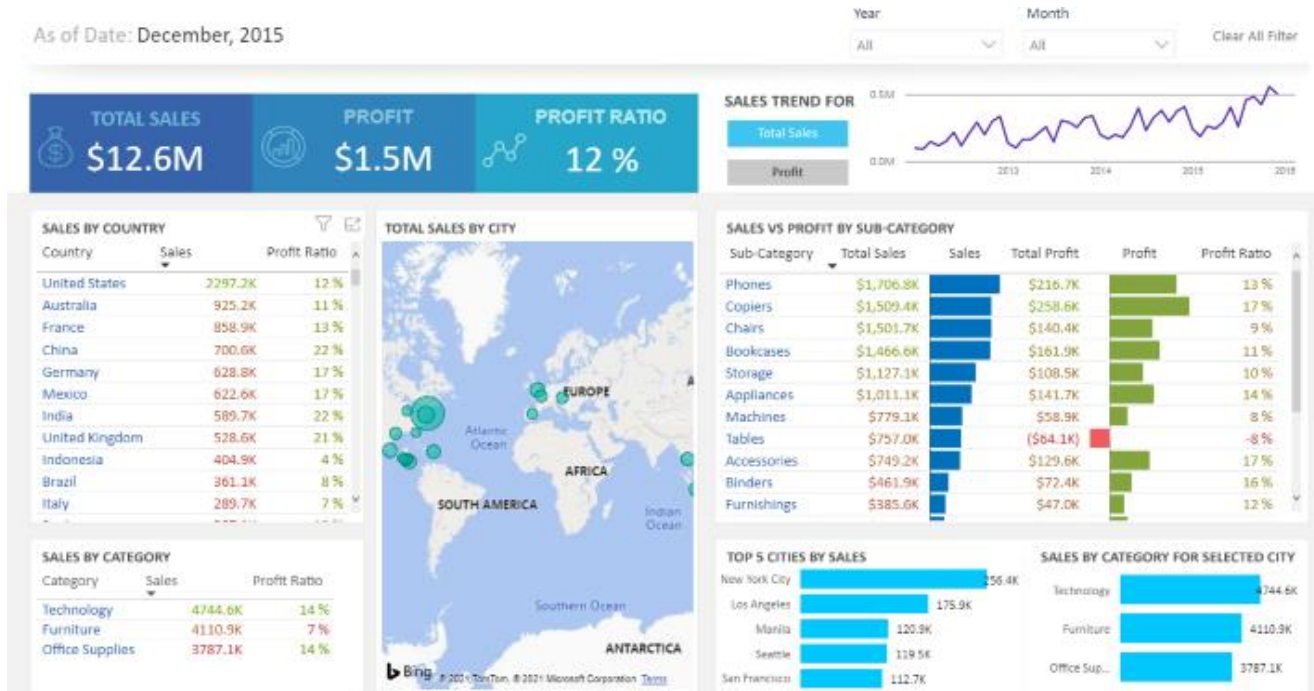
As of Date: December, 2015

Year
All

Month
All

Clear All Filter

TOTAL SALES
$12.6M

PROFIT
$1.5M

PROFIT RATIO
12 %

SALES TREND FOR
Total Sales
Profit

0.5M
0.0M
2013 2014 2015 2016

SALES BY COUNTRY

| Country | Sales | Profit Ratio |
|---|---|---|
| United States | 2297.2K | 12 % |
| Australia | 925.2K | 11 % |
| France | 858.9K | 13 % |
| China | 700.6K | 22 % |
| Germany | 628.8K | 17 % |
| Mexico | 622.6K | 17 % |
| India | 589.7K | 22 % |
| United Kingdom | 528.6K | 21 % |
| Indonesia | 404.9K | 4 % |
| Brazil | 361.1K | 8 % |
| Italy | 289.7K | 7 % |

TOTAL SALES BY CITY

EUROPE
Atlantic Ocean
AFRICA
SOUTH AMERICA
Indian Ocean
Southern Ocean
ANTARCTICA
Bing © 2021 TomTom, © 2021 Microsoft Corporation Terms

SALES VS PROFIT BY SUB-CATEGORY

| Sub-Category | Total Sales | Sales | Total Profit | Profit | Profit Ratio |
|---|---|---|---|---|---|
| Phones | $1,706.8K | | $216.7K | | 13 % |
| Copiers | $1,509.4K | | $258.6K | | 17 % |
| Chairs | $1,501.7K | | $140.4K | | 9 % |
| Bookcases | $1,466.6K | | $161.9K | | 11 % |
| Storage | $1,127.1K | | $108.5K | | 10 % |
| Appliances | $1,011.1K | | $141.7K | | 14 % |
| Machines | $779.1K | | $58.9K | | 8 % |
| Tables | $757.0K | | ($64.1K) | | -8 % |
| Accessories | $749.2K | | $129.6K | | 17 % |
| Binders | $461.9K | | $72.4K | | 16 % |
| Furnishings | $385.6K | | $47.0K | | 12 % |

SALES BY CATEGORY

| Category | Sales | Profit Ratio |
|---|---|---|
| Technology | 4744.6K | 14 % |
| Furniture | 4110.9K | 7 % |
| Office Supplies | 3787.1K | 14 % |

TOP 5 CITIES BY SALES
New York City 256.4K
Los Angeles 175.9K
Manila 120.9K
Seattle 119.5K
San Francisco 112.7K

SALES BY CATEGORY FOR SELECTED CITY
Technology 4744.6K
Furniture 4110.9K
Office Sup... 3787.1K